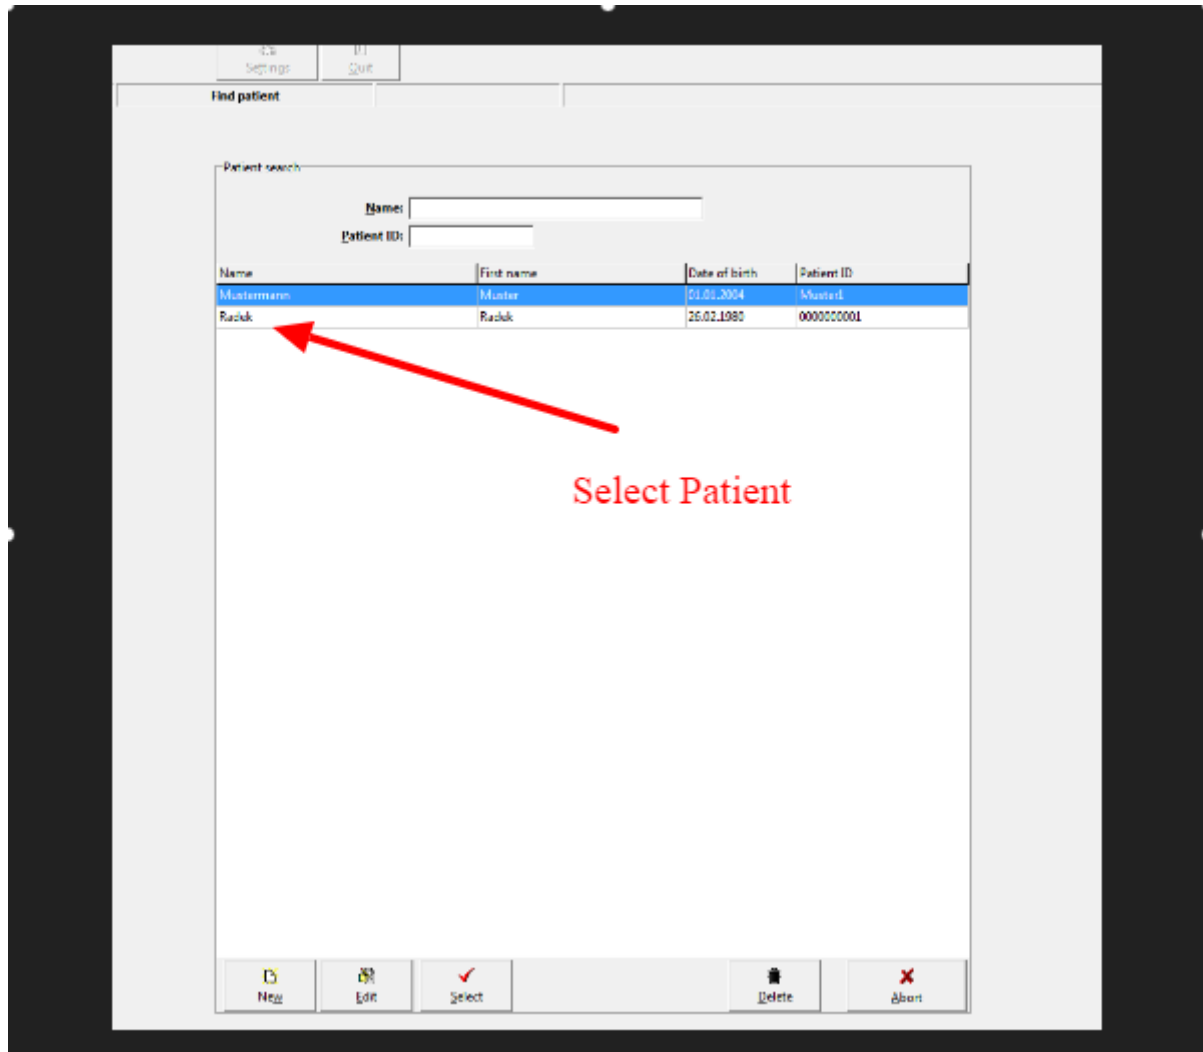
Settings
Quit

Find patient

Patient search

Name:
Patient ID:

| Name | First name | Date of birth | Patient ID |
|---|---|---|---|
| Mustermann | Muster | 01.01.2004 | Muster1 |
| Rackk | Rackk | 26.02.1980 | 0000000001 |

Select Patient

New
Edit
Select
Delete
Abort